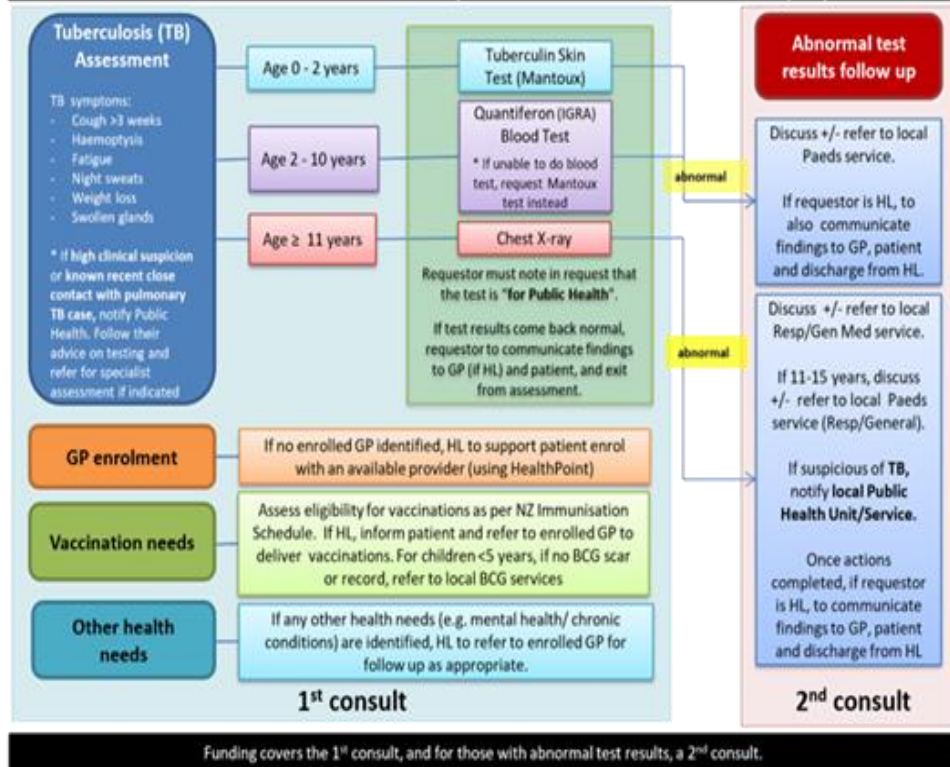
Tuberculosis (TB) Assessment

TB symptoms:
- Cough >3 weeks
- Haemoptysis
- Fatigue
- Night sweats
- Weight loss
- Swollen glands

* If high clinical suspicion or known recent close contact with pulmonary TB case, notify Public Health. Follow their advice on testing and refer for specialist assessment if indicated

Age 0 - 2 years

Age 2 - 10 years

Age ≥ 11 years

Tuberculin Skin Test (Mantoux)

Quantiferon (IGRA) Blood Test

* If unable to do blood test, request Mantoux test instead

Chest X-ray

Requestor must note in request that the test is "for Public Health".

If test results come back normal, requestor to communicate findings to GP (if HL) and patient, and exit from assessment.

abnormal

abnormal

Abnormal test results follow up

Discuss +/- refer to local Paeds service.

If requestor is HL, to also communicate findings to GP, patient and discharge from HL.

Discuss +/- refer to local Resp/Gen Med service.

If 11-15 years, discuss +/- refer to local Paeds service (Resp/General).

If suspicious of TB, notify local Public Health Unit/Service.

Once actions completed, if requestor is HL, to communicate findings to GP, patient and discharge from HL

GP enrolment

If no enrolled GP identified, HL to support patient enrol with an available provider (using HealthPoint)

Vaccination needs

Assess eligibility for vaccinations as per NZ Immunisation Schedule. If HL, inform patient and refer to enrolled GP to deliver vaccinations. For children <5 years, if no BCG scar or record, refer to local BCG services

Other health needs

If any other health needs (e.g. mental health/ chronic conditions) are identified, HL to refer to enrolled GP for follow up as appropriate.

1$^{st}$ consult

2$^{nd}$ consult

Funding covers the 1$^{st}$ consult, and for those with abnormal test results, a 2$^{nd}$ consult.